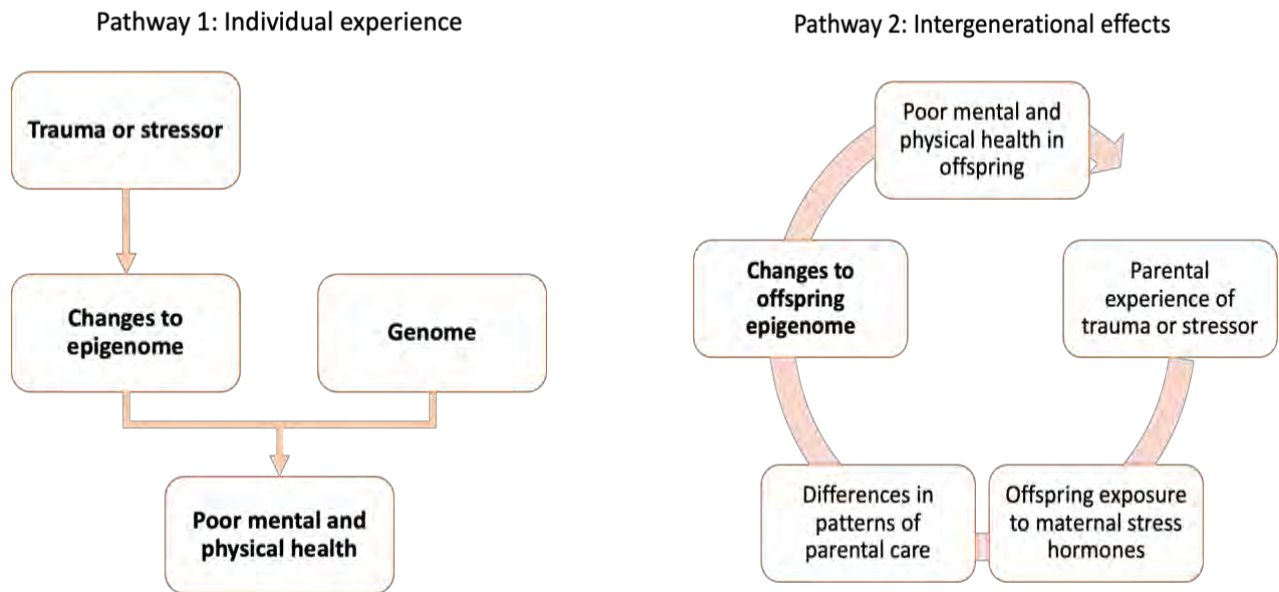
Pathway 1: Individual experience

Trauma or stressor

Changes to epigenome

Genome

Poor mental and physical health

Pathway 2: Intergenerational effects

Poor mental and physical health in offspring

Parental experience of trauma or stressor

Offspring exposure to maternal stress hormones

Differences in patterns of parental care

Changes to offspring epigenome